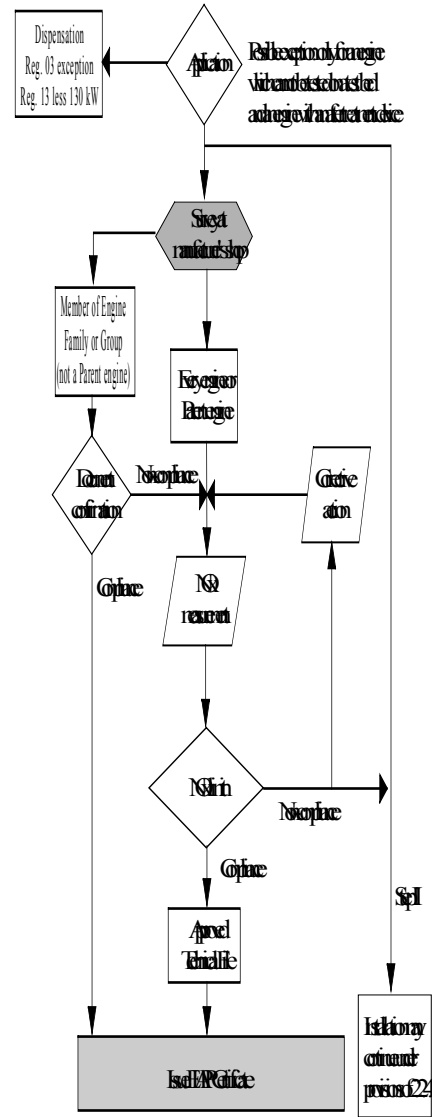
Dispensation
Reg. 03 exception
Reg. 13 less 130 kW

Application

Possible exception only for an engine which cannot be tested on a test bed and the engine is installed on a manufacturer's test facility

Survey at manufacturer's shop

Member of Engine Family or Group (not a Parent engine)

For every engine or Parent engine

Document confirmation

Non-compliance

Corrective action

Compliance

NOx measurement

NOx limit

Non-compliance

Compliance

Approved Technical File

Step I

Installation on-board confirmation under provisions of 2.2.4

Issue EIAPP Certificate